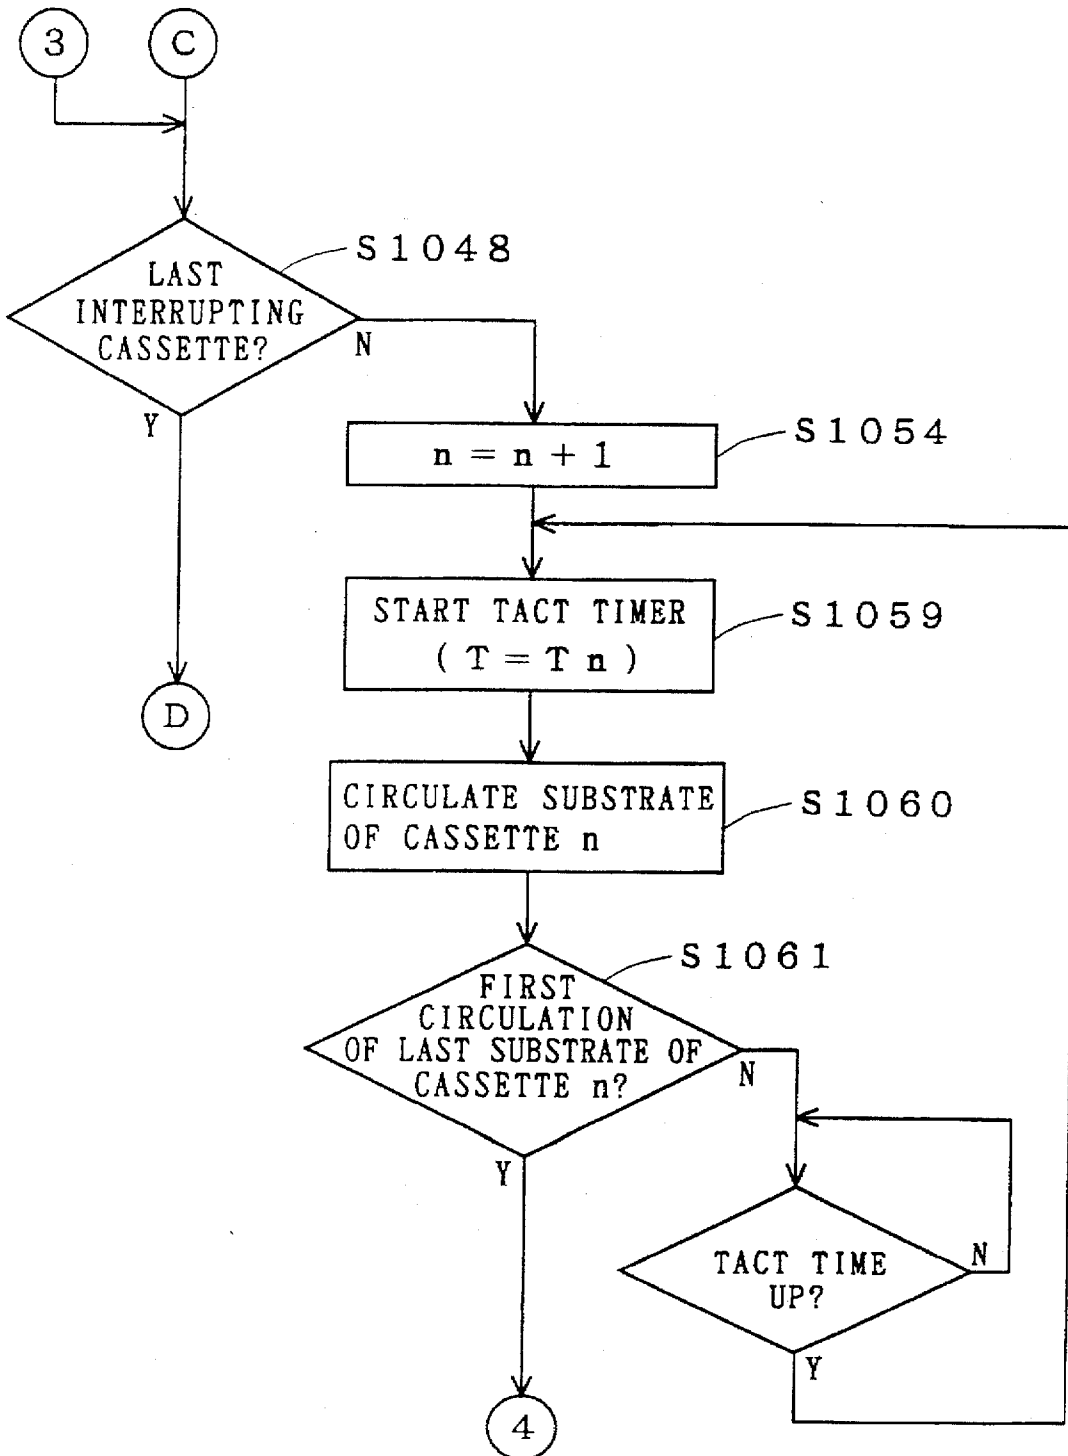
3
C

LAST INTERRUPTING CASSETTE?
S1048
N
Y

n = n + 1
S1054

START TACT TIMER
( T = Tn )
S1059

D

CIRCULATE SUBSTRATE OF CASSETTE n
S1060

FIRST CIRCULATION OF LAST SUBSTRATE OF CASSETTE n?
S1061
N
Y

TACT TIME UP?
N
Y

4